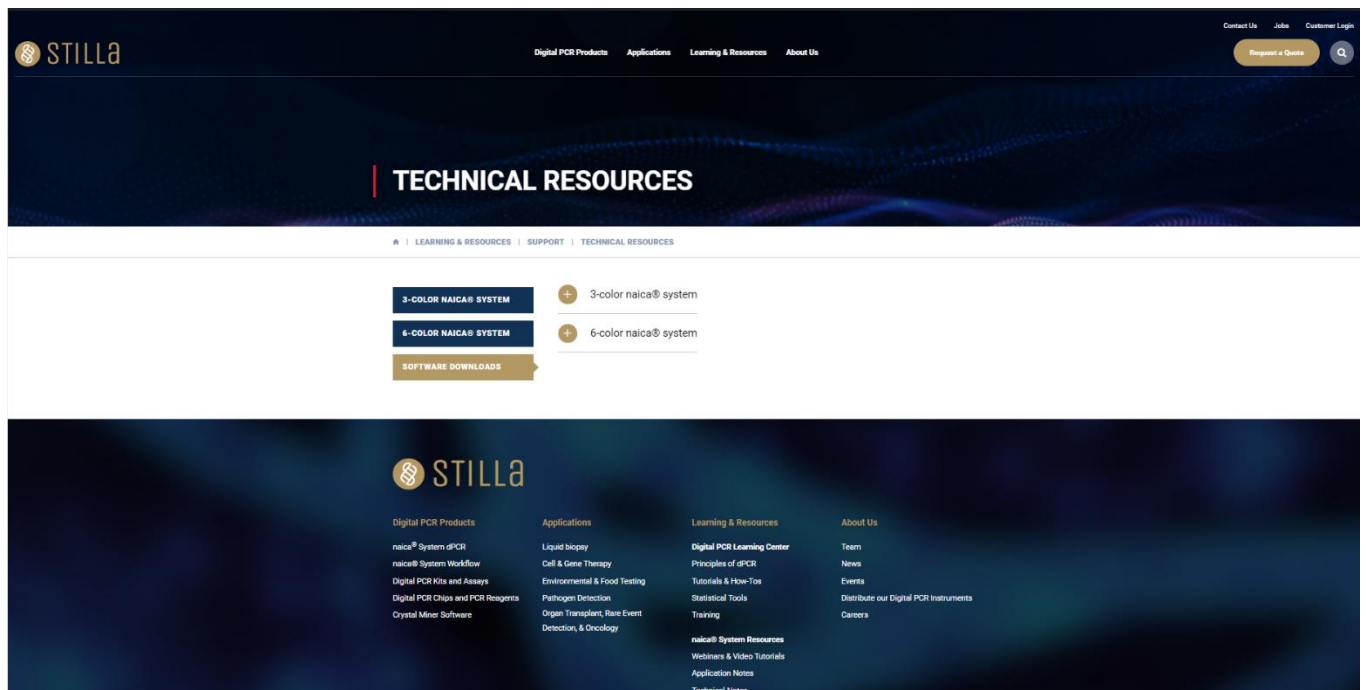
Contact Us Jobs Customer Login

STILLA

Digital PCR Products Applications Learning & Resources About Us

Request a Quote

TECHNICAL RESOURCES

LEARNING & RESOURCES | SUPPORT | TECHNICAL RESOURCES

3-COLOR NAICA® SYSTEM

6-COLOR NAICA® SYSTEM

SOFTWARE DOWNLOADS

3-color naica® system

6-color naica® system

STILLA

Digital PCR Products
naica® System dPCR
naica® System Workflow
Digital PCR Kits and Assays
Digital PCR Chips and PCR Reagents
Crystal Miner Software

Applications
Liquid biopsy
Cell & Gene Therapy
Environmental & Food Testing
Pathogen Detection
Organ Transplant, Rare Event Detection, & Oncology

Learning & Resources
Digital PCR Learning Center
Principles of dPCR
Tutorials & How-Tos
Statistical Tools
Training
naica® System Resources
Webinars & Video Tutorials
Application Notes
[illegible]

About Us
Team
News
Events
Distribute our Digital PCR Instruments
Careers